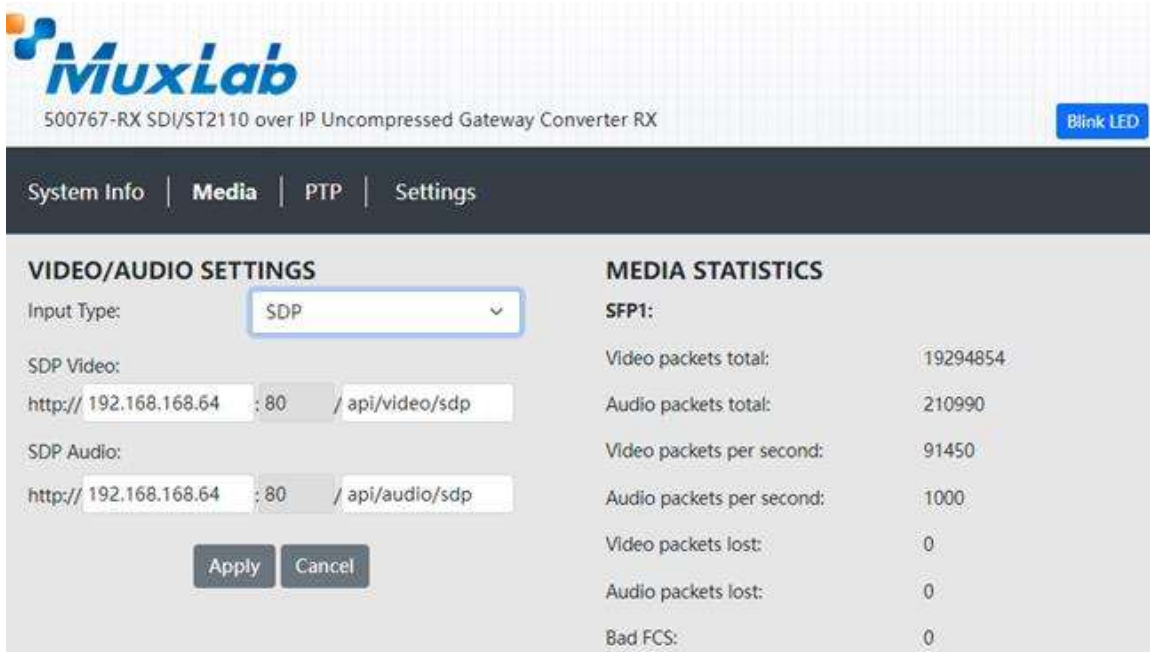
MuxLab

500767-RX SDI/ST2110 over IP Uncompressed Gateway Converter RX

Blink LED

System Info | Media | PTP | Settings

VIDEO/AUDIO SETTINGS

Input Type: SDP

SDP Video:

http:// 192.168.168.64 : 80 / api/video/sdp

SDP Audio:

http:// 192.168.168.64 : 80 / api/audio/sdp

Apply Cancel

MEDIA STATISTICS

SFP1:

| | |
|---|---|
| Video packets total: | 19294854 |
| Audio packets total: | 210990 |
| Video packets per second: | 91450 |
| Audio packets per second: | 1000 |
| Video packets lost: | 0 |
| Audio packets lost: | 0 |
| Bad FCS: | 0 |